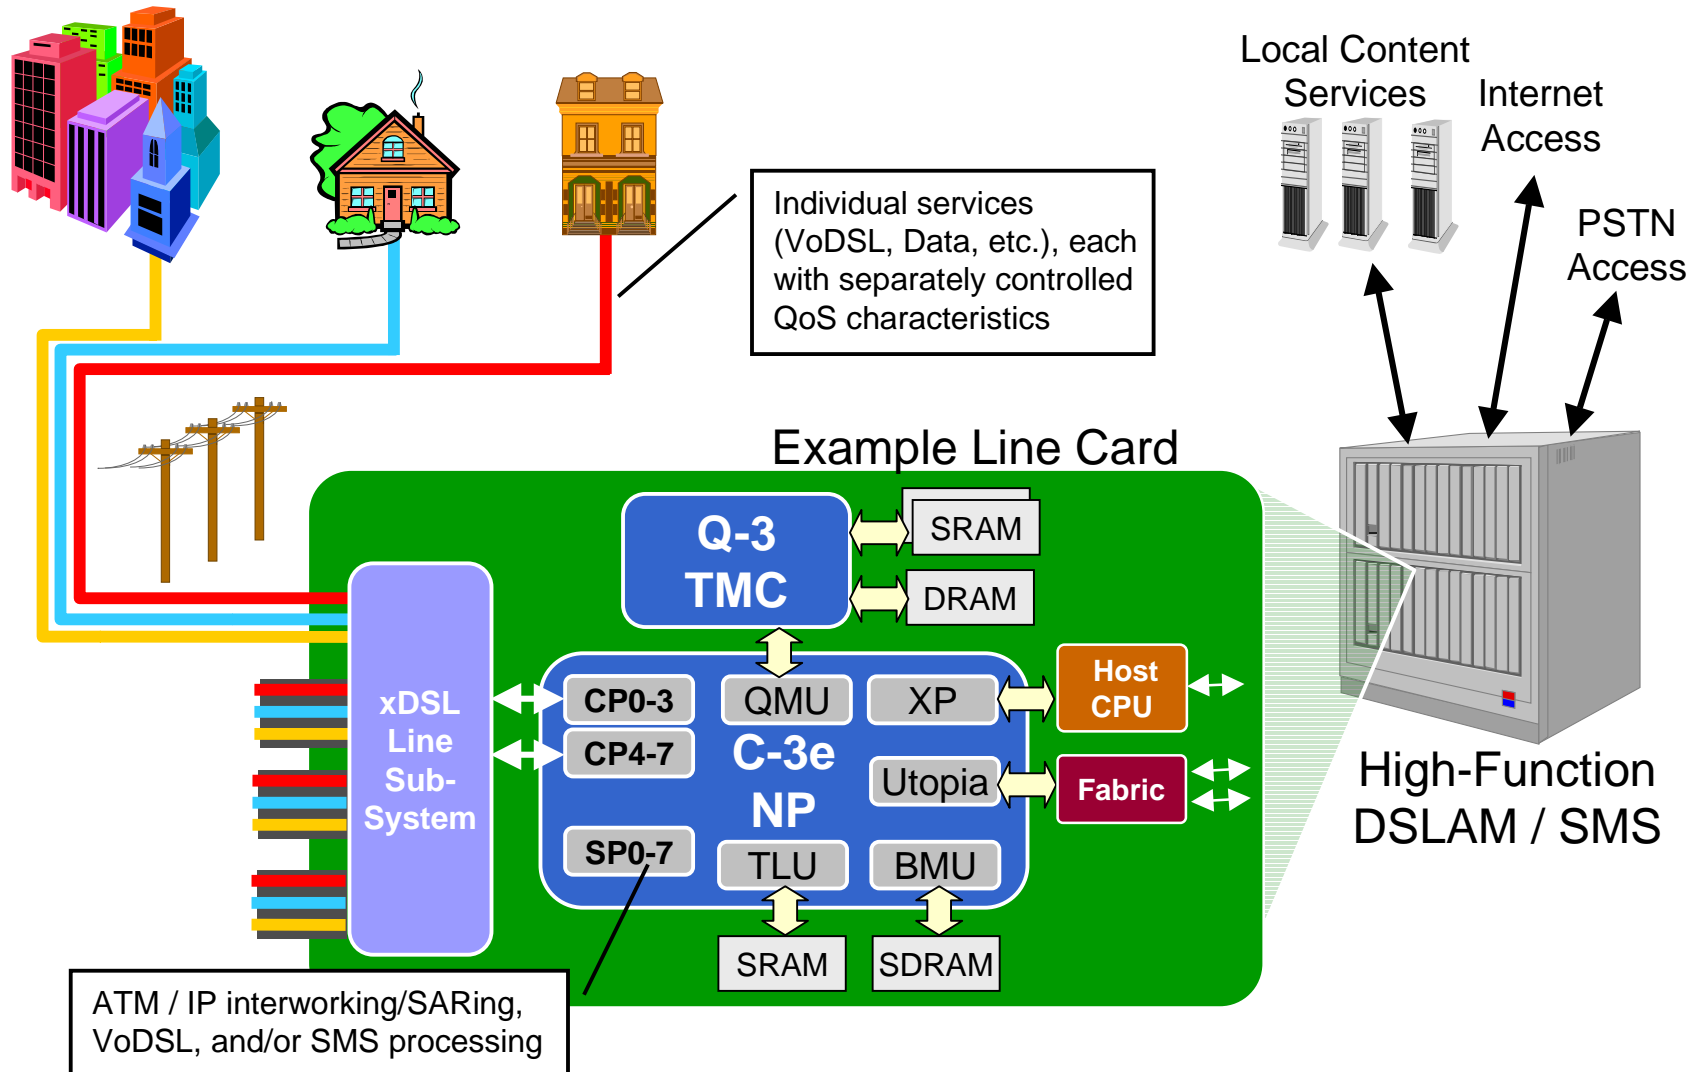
Local Content Services

Internet Access

PSTN Access

Individual services (VoDSL, Data, etc.), each with separately controlled QoS characteristics

Example Line Card

Q-3 TMC

SRAM

DRAM

xDSL Line Sub-System

CP0-3

CP4-7

QMU

XP

C-3e NP

Utopia

SP0-7

TLU

BMU

Host CPU

Fabric

SRAM

SDRAM

High-Function DSLAM / SMS

ATM / IP interworking/SARing, VoDSL, and/or SMS processing